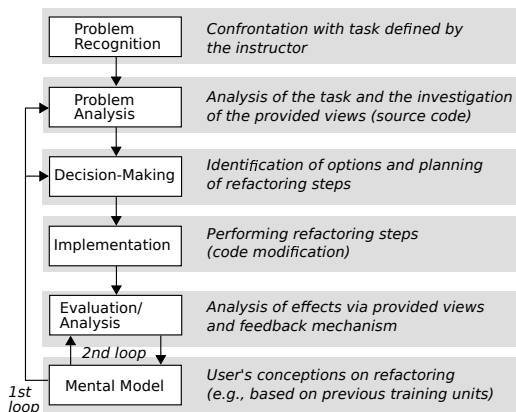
Problem Recognition
Confrontation with task defined by the instructor

Problem Analysis
Analysis of the task and the investigation of the provided views (source code)

Decision-Making
Identification of options and planning of refactoring steps

Implementation
Performing refactoring steps (code modification)

Evaluation/ Analysis
Analysis of effects via provided views and feedback mechanism

2nd loop

Mental Model
User's conceptions on refactoring (e.g., based on previous training units)

1st loop